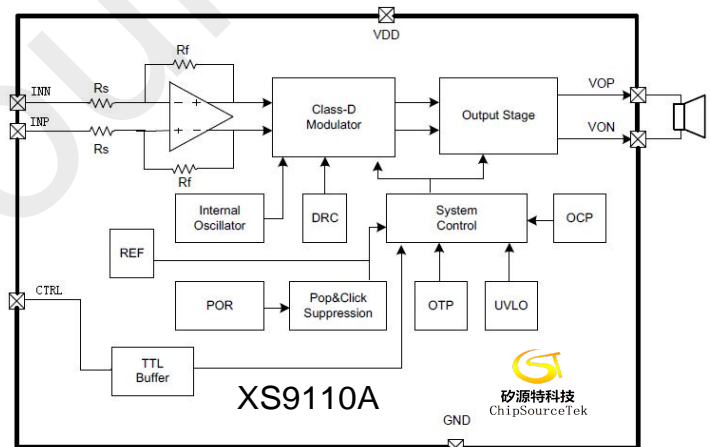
VDD

Rf

INN

Rs

INP

Rs

Rf

Class-D Modulator

Output Stage

VOP

VON

Internal Oscillator

DRC

System Control

OCP

REF

CTRL

POR

Pop&Click Suppression

OTP

UVLO

TTL Buffer

XS9110A

矽源特科技
ChipSourceTek

GND